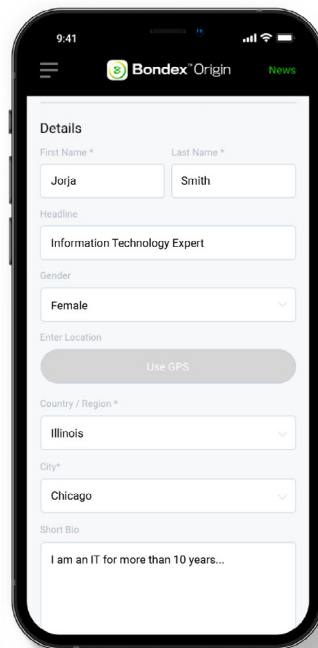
9:41

Bondex™Origin

News

Details

First Name *

Jorja

Last Name *

Smith

Headline

Information Technology Expert

Gender

Female

Enter Location

Use GPS

Country / Region *

Illinois

City*

Chicago

Short Bio

I am an IT for more than 10 years...